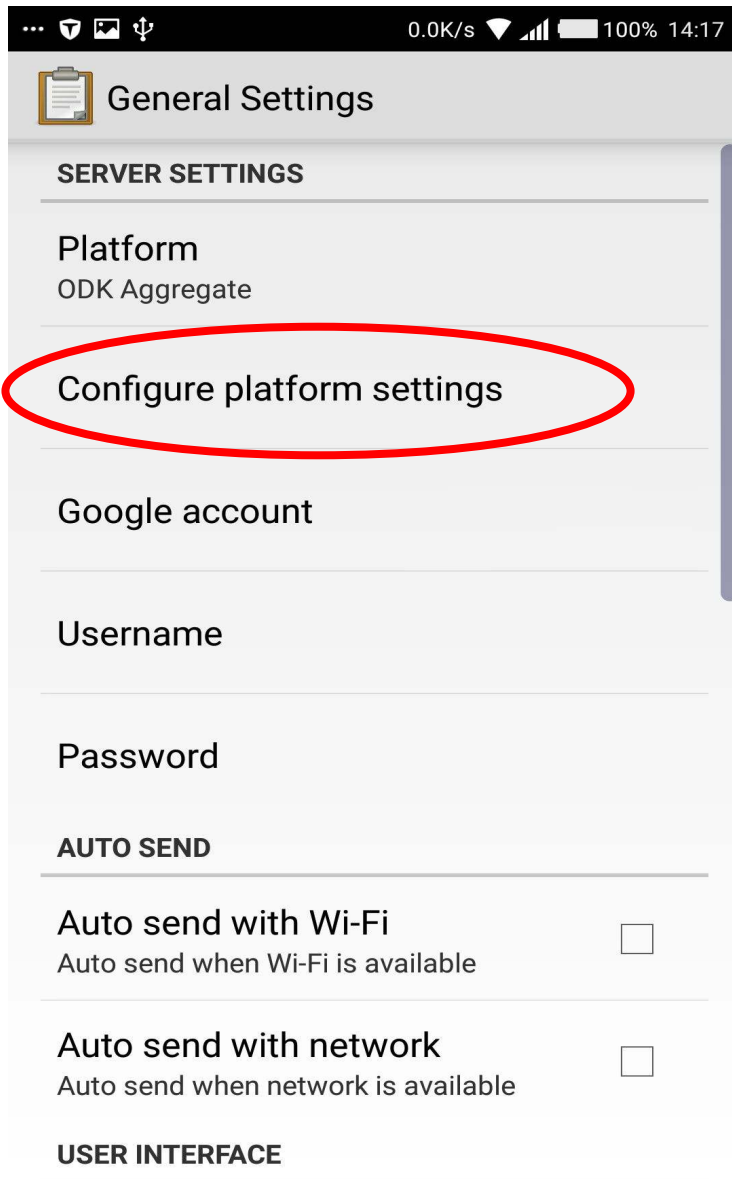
0.0K/s 100% 14:17

General Settings

SERVER SETTINGS

Platform
ODK Aggregate

Configure platform settings

Google account

Username

Password

AUTO SEND

Auto send with Wi-Fi
Auto send when Wi-Fi is available

Auto send with network
Auto send when network is available

USER INTERFACE